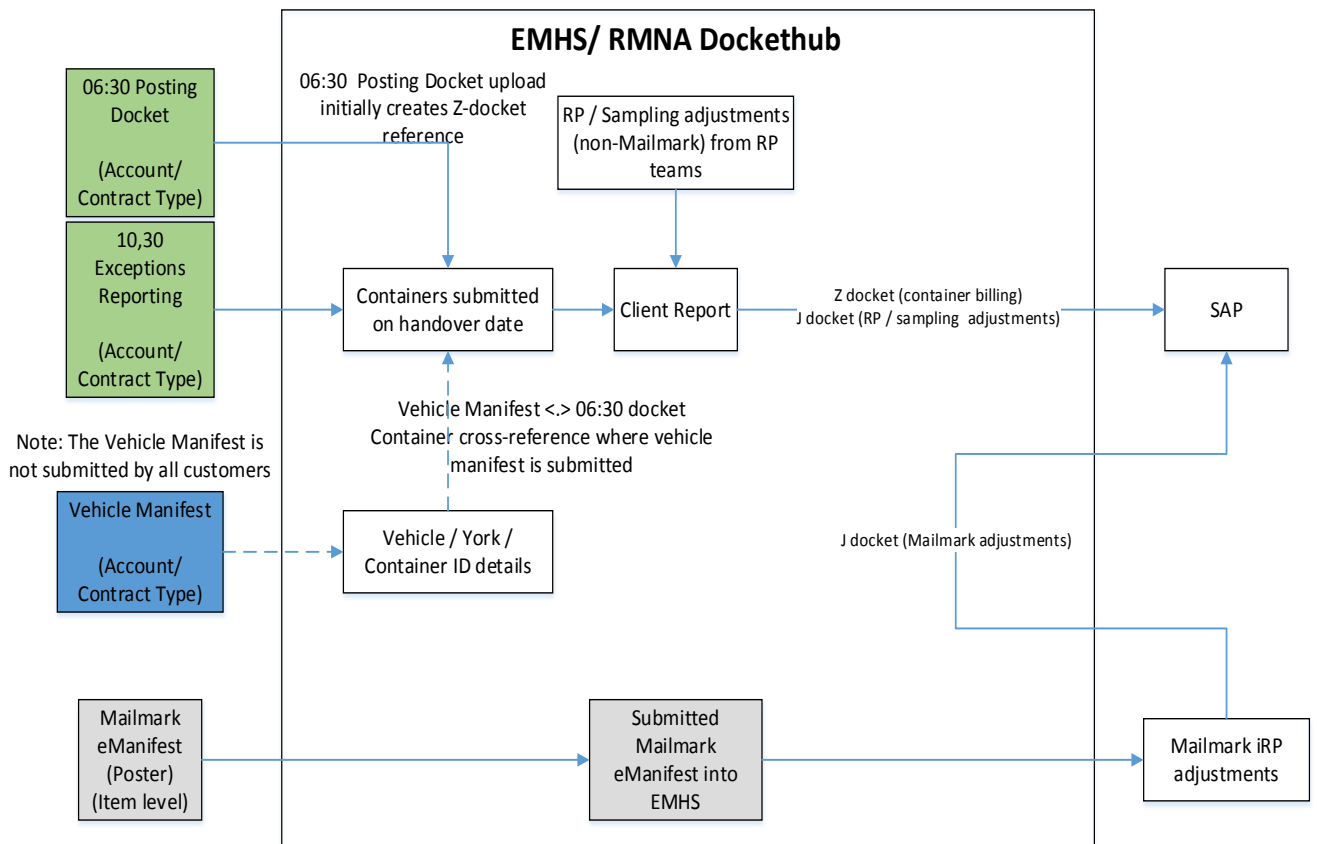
EMHS/ RMNA Dockethub

06:30 Posting Docket

(Account/ Contract Type)

06:30 Posting Docket upload initially creates Z-docket reference

RP / Sampling adjustments (non-Mailmark) from RP teams

10,30 Exceptions Reporting

(Account/ Contract Type)

Containers submitted on handover date

Client Report

Z docket (container billing)
J docket (RP / sampling adjustments)

SAP

Vehicle Manifest <.> 06:30 docket Container cross-reference where vehicle manifest is submitted

Note: The Vehicle Manifest is not submitted by all customers

Vehicle Manifest

(Account/ Contract Type)

Vehicle / York / Container ID details

J docket (Mailmark adjustments)

Mailmark eManifest (Poster) (Item level)

Submitted Mailmark eManifest into EMHS

Mailmark iRP adjustments